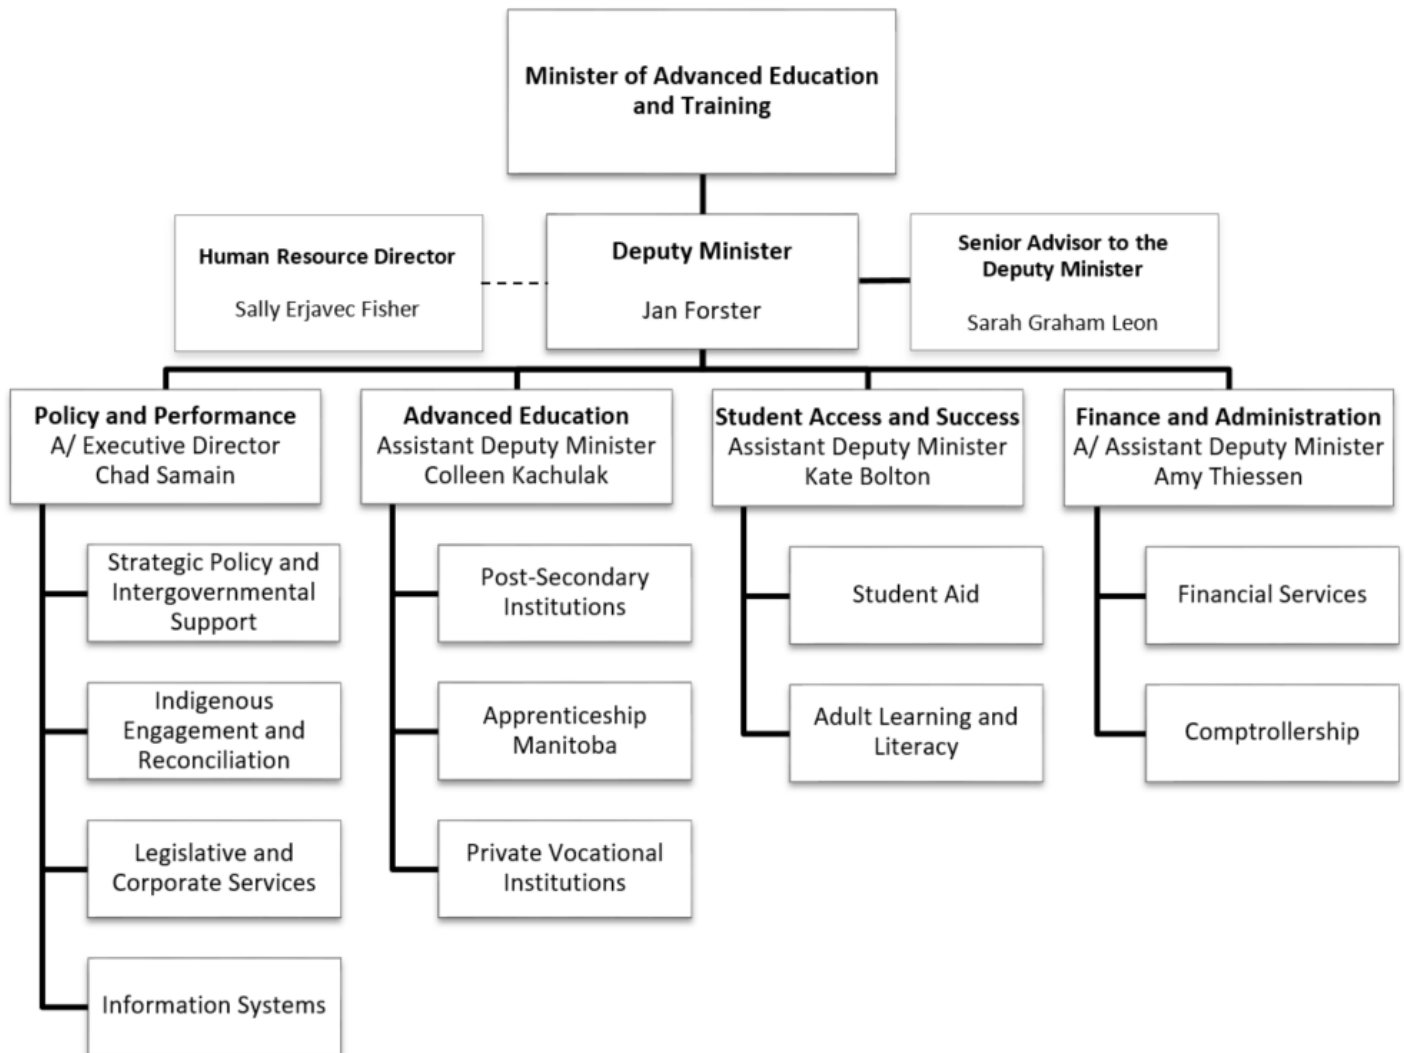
Minister of Advanced Education and Training

Human Resource Director
Sally Erjavec Fisher

Deputy Minister
Jan Forster

Senior Advisor to the Deputy Minister
Sarah Graham Leon

Policy and Performance
A/ Executive Director
Chad Samain

Strategic Policy and Intergovernmental Support

Indigenous Engagement and Reconciliation

Legislative and Corporate Services

Information Systems

Advanced Education
Assistant Deputy Minister
Colleen Kachulak

Post-Secondary Institutions

Apprenticeship Manitoba

Private Vocational Institutions

Student Access and Success
Assistant Deputy Minister
Kate Bolton

Student Aid

Adult Learning and Literacy

Finance and Administration
A/ Assistant Deputy Minister
Amy Thiessen

Financial Services

Comptrollership